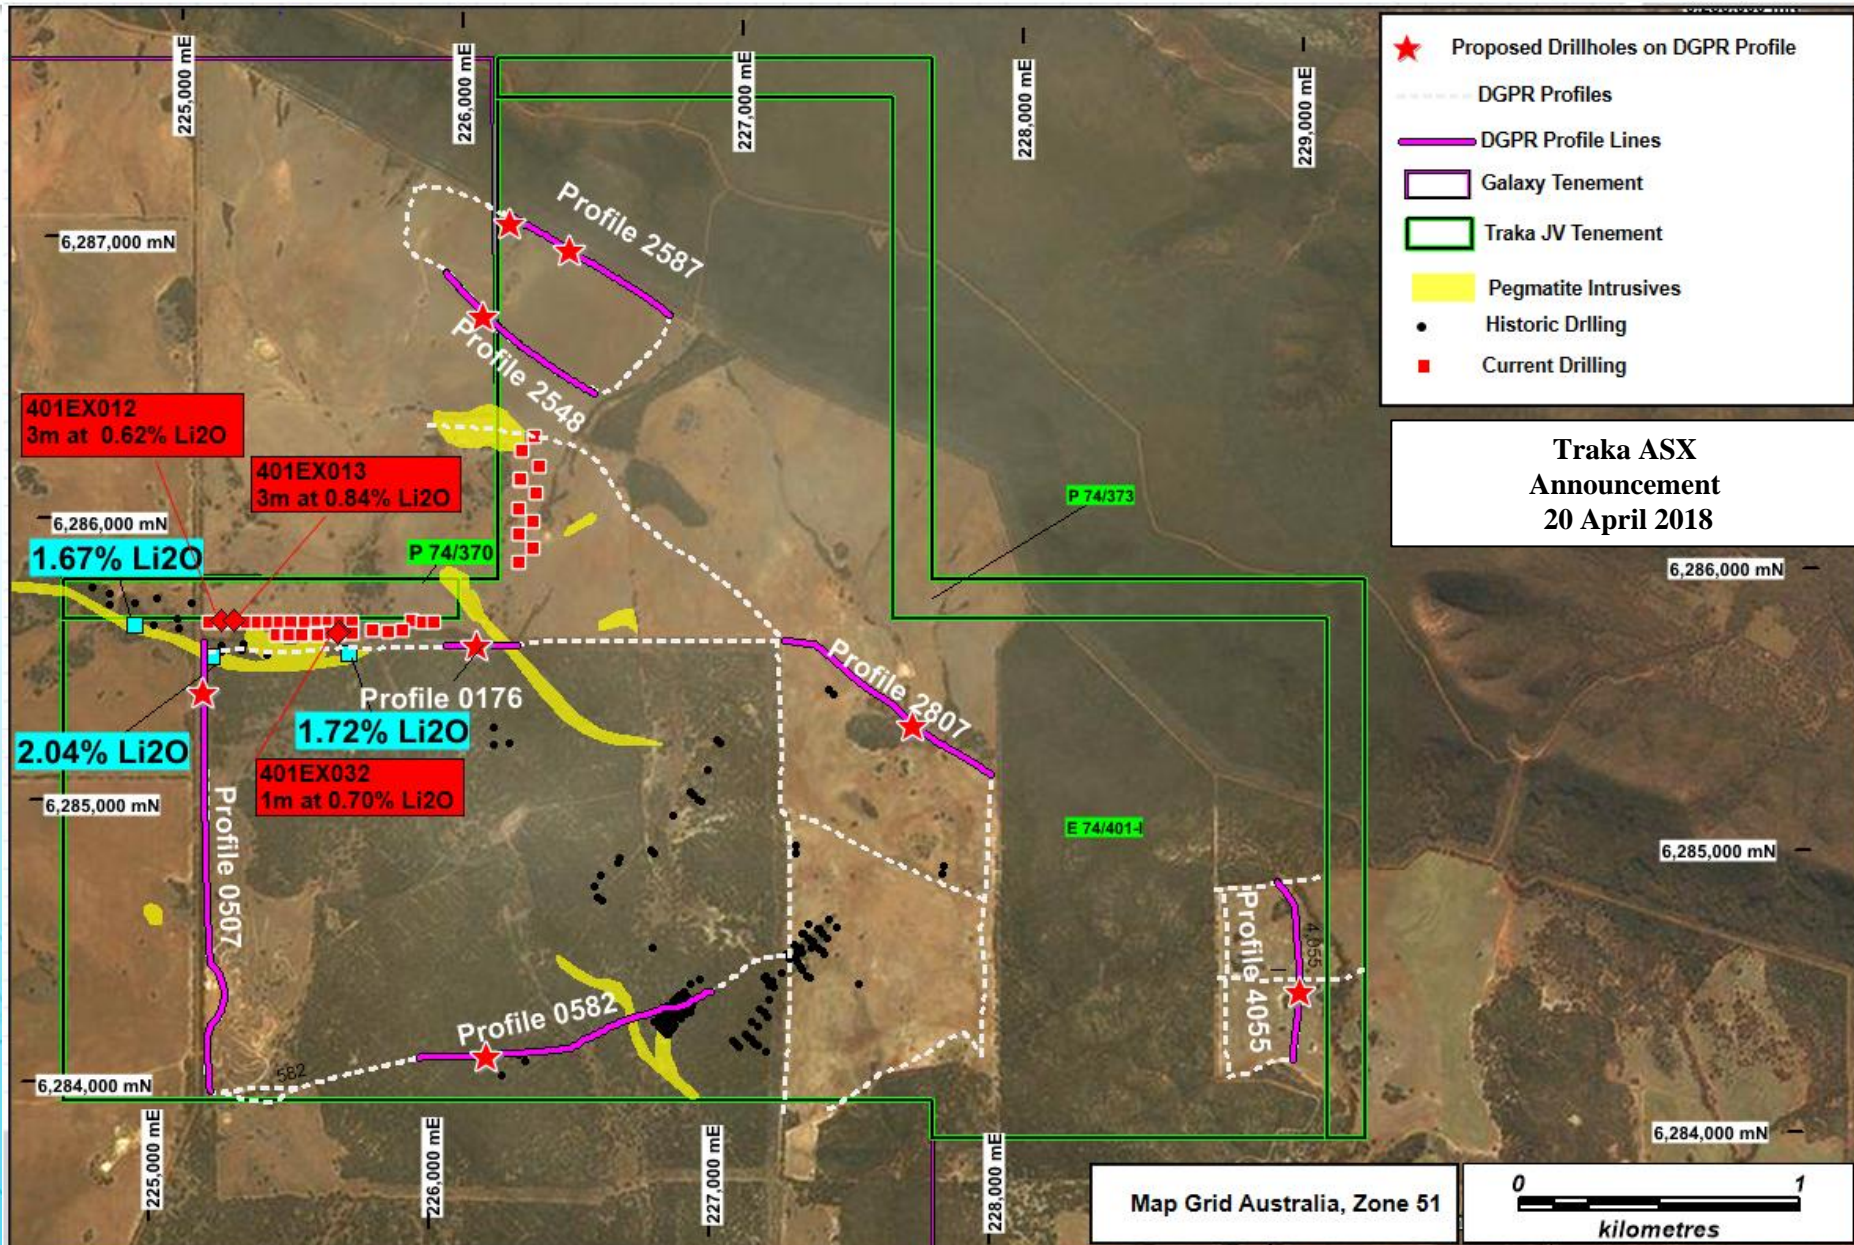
Proposed Drillholes on DGPR Profile
DGPR Profiles
DGPR Profile Lines
Galaxy Tenement
Traka JV Tenement
Pegmatite Intrusives
Historic Drlling
Current Drilling

Traka ASX Announcement 20 April 2018

225,000 mE
226,000 mE
227,000 mE
228,000 mE
229,000 mE

6,287,000 mN
6,286,000 mN
6,285,000 mN
6,284,000 mN

Profile 2587
Profile 2548

401EX012
3m at 0.62% Li2O

401EX013
3m at 0.84% Li2O

1.67% Li2O
P 74/370
P 74/373

6,286,000 mN

Profile 0176
1.72% Li2O
2.04% Li2O
Profile 2807

401EX032
1m at 0.70% Li2O

Profile 0507
E 74/401-I
6,285,000 mN
Profile 4055
4,055
Profile 0582
582
6,284,000 mN

225,000 mE
226,000 mE
227,000 mE
228,000 mE

Map Grid Australia, Zone 51
0
1
kilometres